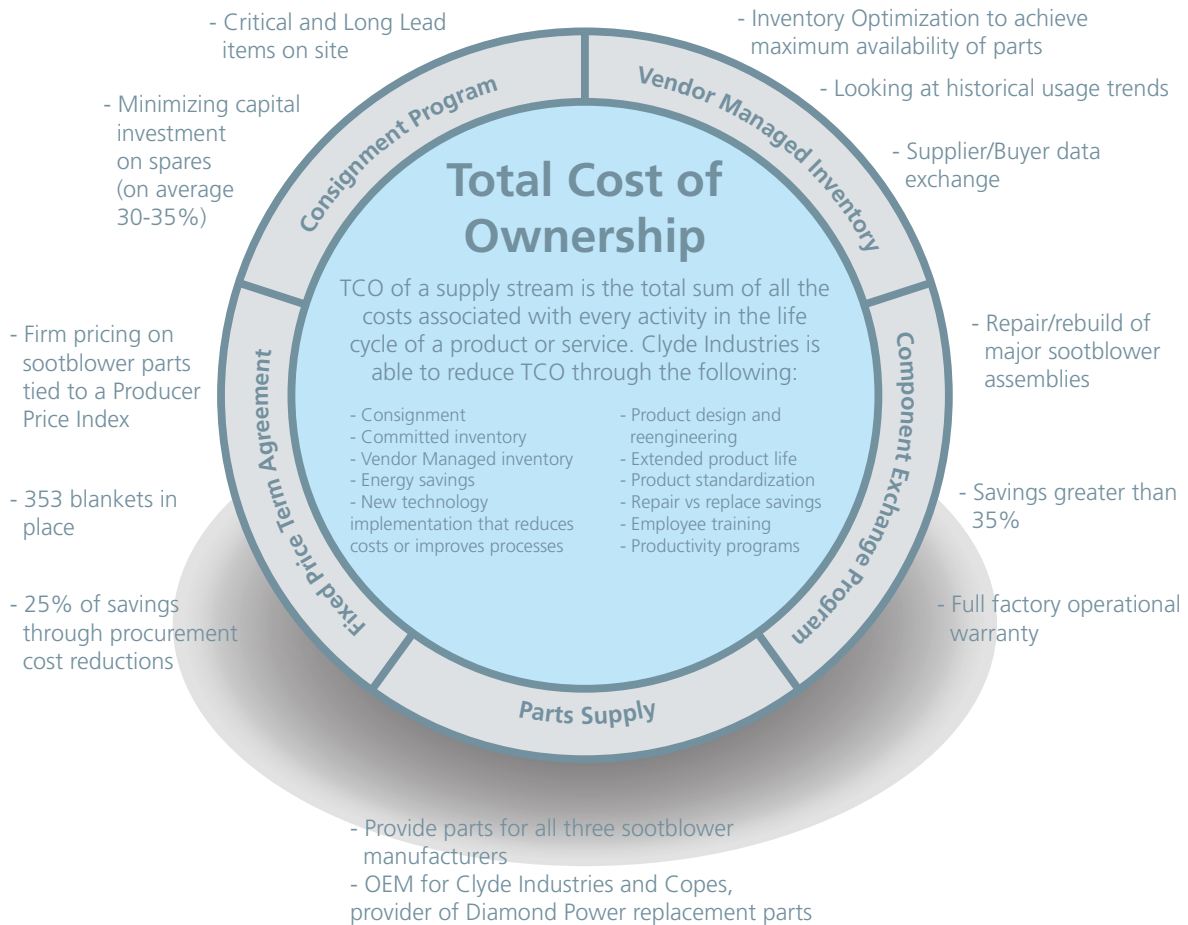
- Critical and Long Lead items on site

- Minimizing capital investment on spares (on average 30-35%)

- Inventory Optimization to achieve maximum availability of parts

- Looking at historical usage trends

- Supplier/Buyer data exchange

Consignment Program

Vendor Managed Inventory

Total Cost of Ownership

TCO of a supply stream is the total sum of all the costs associated with every activity in the life cycle of a product or service. Clyde Industries is able to reduce TCO through the following:

- Consignment
- Committed inventory
- Vendor Managed inventory
- Energy savings
- New technology implementation that reduces costs or improves processes

- Product design and reengineering
- Extended product life
- Product standardization
- Repair vs replace savings
- Employee training
- Productivity programs

- Firm pricing on sootblower parts tied to a Producer Price Index

- 353 blankets in place

- 25% of savings through procurement cost reductions

Fixed Price Term Agreement

Component Exchange Program

- Repair/rebuild of major sootblower assemblies

- Savings greater than 35%

- Full factory operational warranty

Parts Supply

- Provide parts for all three sootblower manufacturers
- OEM for Clyde Industries and Copes, provider of Diamond Power replacement parts